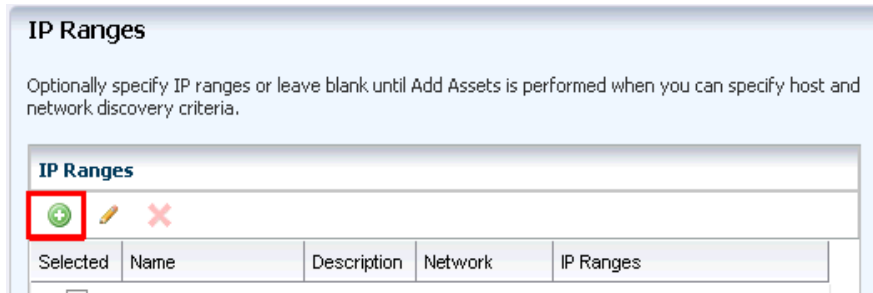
IP Ranges

Optionally specify IP ranges or leave blank until Add Assets is performed when you can specify host and network discovery criteria.

IP Ranges

| Selected | Name | Description | Network | IP Ranges |
|---|---|---|---|---|